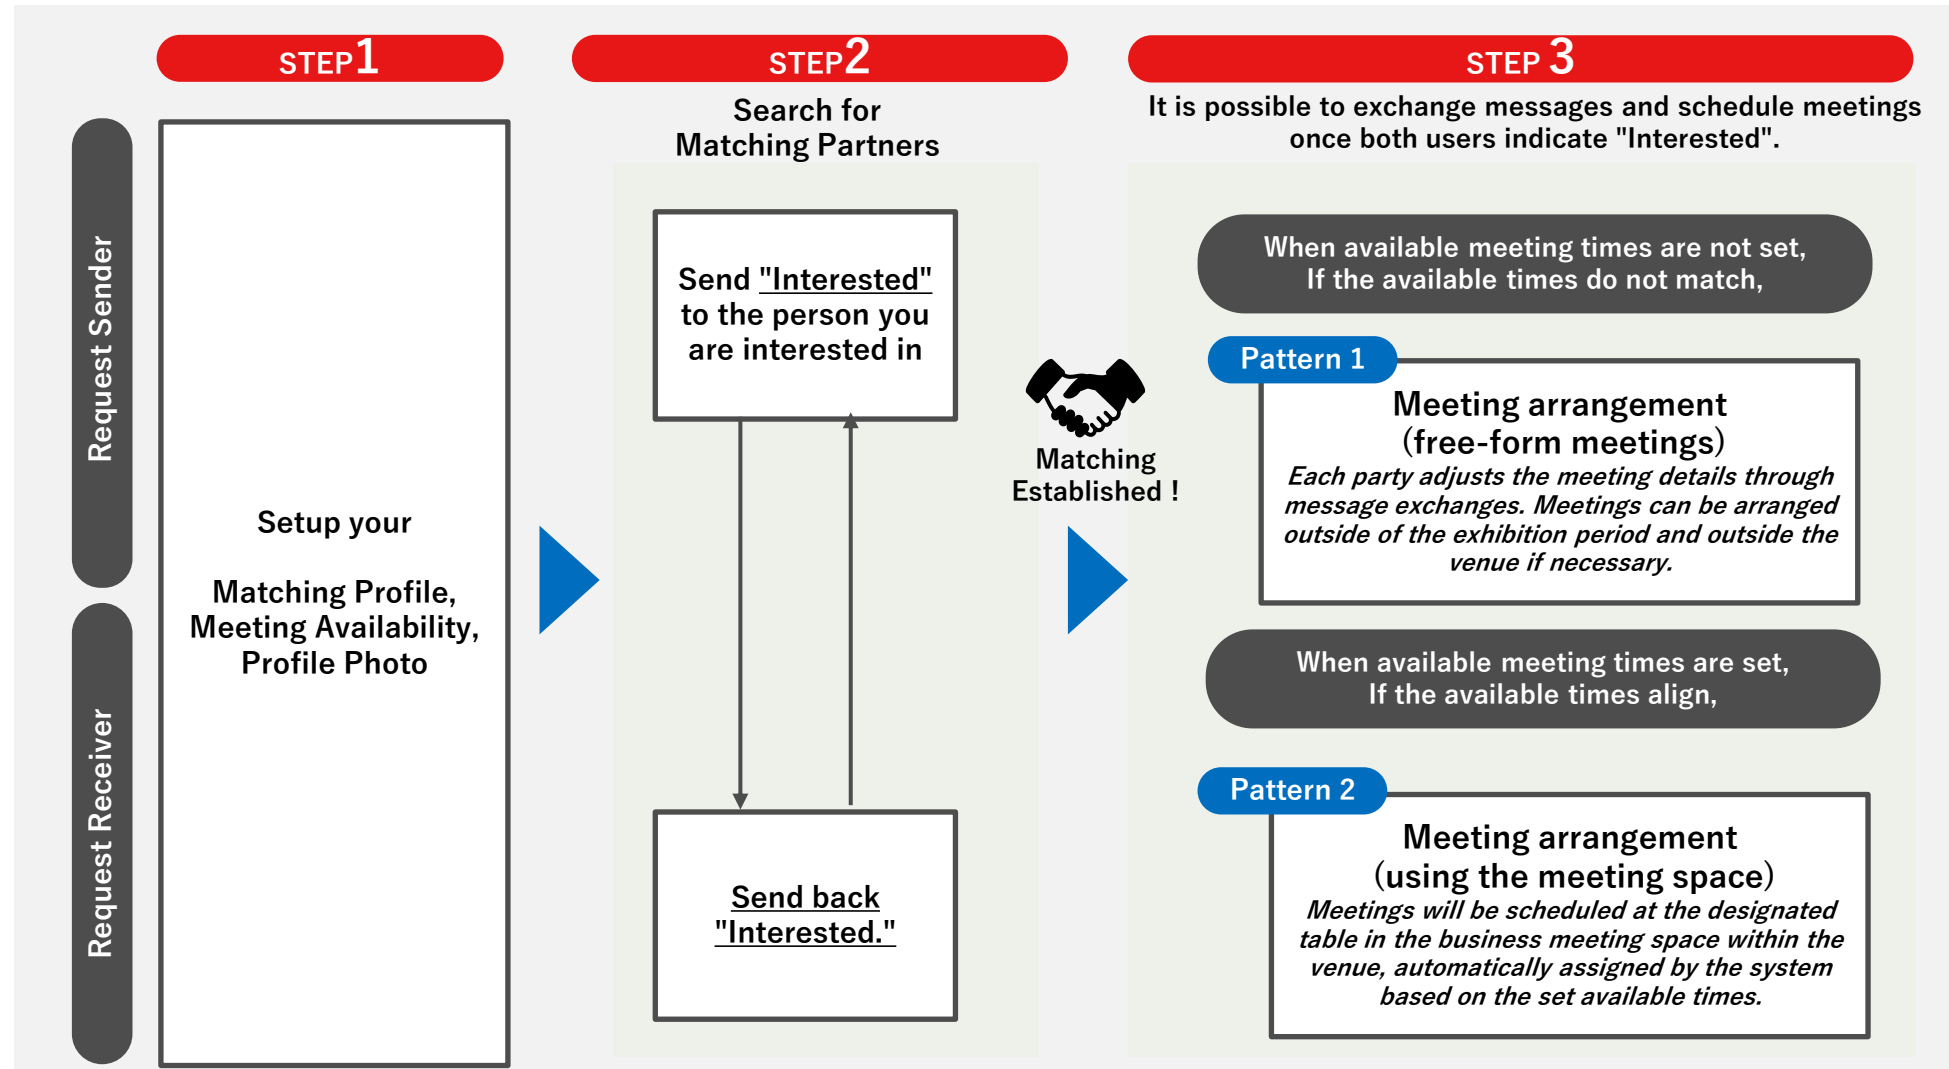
STEP 1

STEP 2

Search for Matching Partners

STEP 3

It is possible to exchange messages and schedule meetings once both users indicate "Interested".

Request Sender

Request Receiver

Setup your

Matching Profile, Meeting Availability, Profile Photo

Send "Interested" to the person you are interested in

Send back "Interested."

Matching Established !

When available meeting times are not set, If the available times do not match,

Pattern 1

Meeting arrangement (free-form meetings)

*Each party adjusts the meeting details through message exchanges. Meetings can be arranged outside of the exhibition period and outside the venue if necessary.*

When available meeting times are set, If the available times align,

Pattern 2

Meeting arrangement (using the meeting space)

*Meetings will be scheduled at the designated table in the business meeting space within the venue, automatically assigned by the system based on the set available times.*